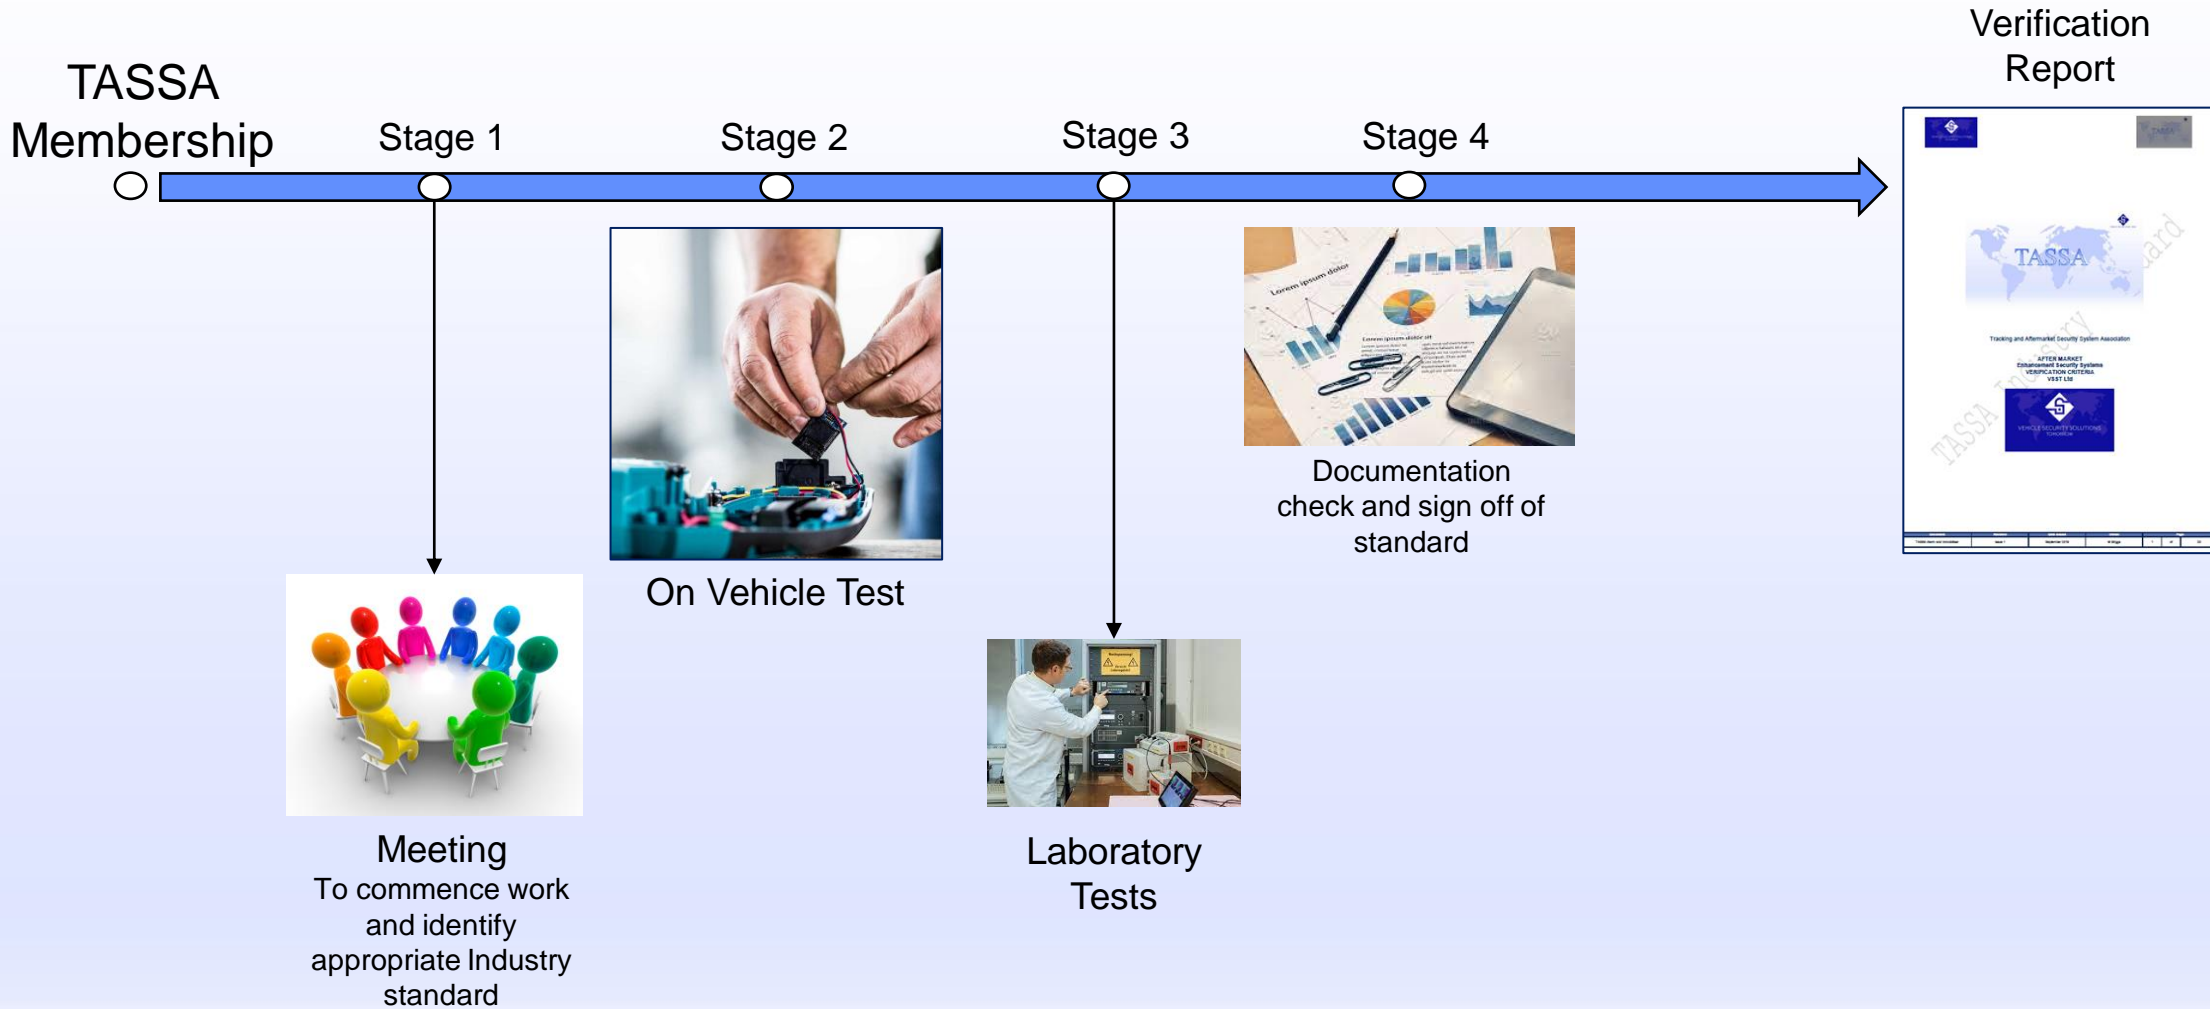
Verification Report

TASSA Membership

Stage 1

Stage 2

Stage 3

Stage 4

TASSA

Tracking and Aftermarket Security System Association

AFTER MARKET
Enhancement Security Systems
VERIFICATION CRITERIA
VSST Ltd

On Vehicle Test

Documentation check and sign off of standard

Meeting
To commence work and identify appropriate Industry standard

Laboratory Tests